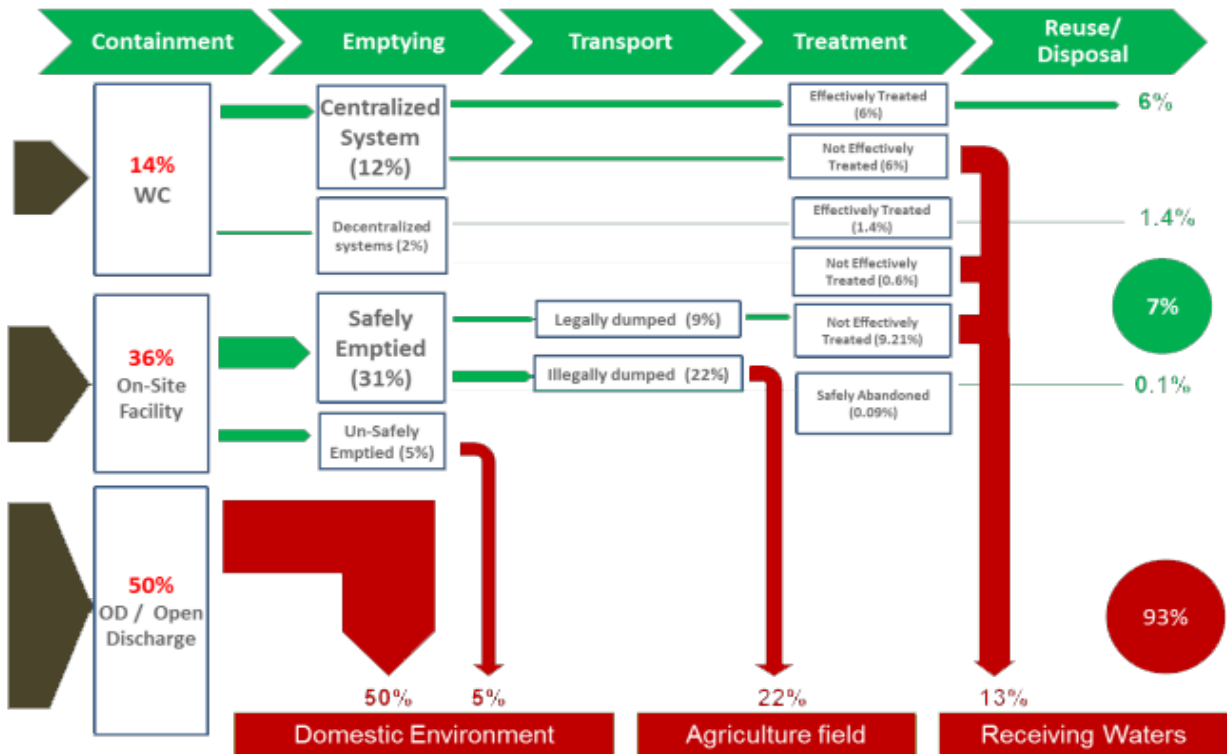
Containment

Emptying

Transport

Treatment

Reuse/ Disposal

14% WC

Centralized System (12%)

Effectively Treated (6%)

6%

Not Effectively Treated (6%)

Decentralized systems (2%)

Effectively Treated (1.4%)

1.4%

Not Effectively Treated (0.6%)

7%

36% On-Site Facility

Safely Emptied (31%)

Legally dumped (9%)

Not Effectively Treated (9.21%)

Illegally dumped (22%)

Safely Abandoned (0.09%)

0.1%

Un-Safely Emptied (5%)

50% OD / Open Discharge

93%

50%

5%

22%

13%

Domestic Environment

Agriculture field

Receiving Waters